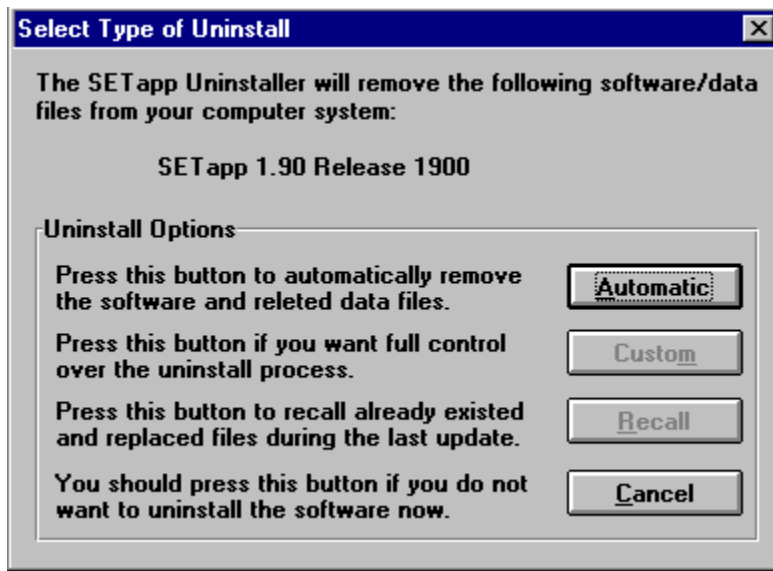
Select Type of Uninstall

×

The SETapp Uninstaller will remove the following software/data files from your computer system:

SETapp 1.90 Release 1900

Uninstall Options

Press this button to automatically remove the software and releted data files.

Automatic

Press this button if you want full control over the uninstall process.

Custom

Press this button to recall already existed and replaced files during the last update.

Recall

You should press this button if you do not want to uninstall the software now.

Cancel